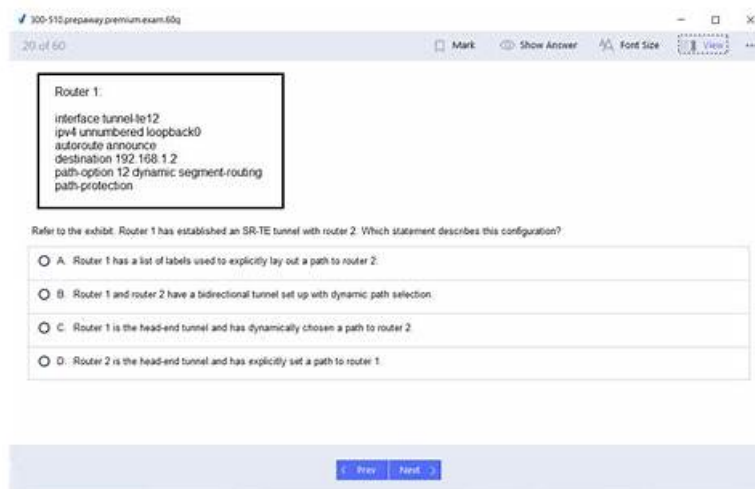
300-510.prepaway.premium.exam.60q

20 of 60

Mark Show Answer Font Size View

Router 1:

interface tunnel-te12
ipv4 unnumbered loopback0
autoroute announce
destination 192.168.1.2
path-option 12 dynamic segment-routing
path-protection

Refer to the exhibit. Router 1 has established an SR-TE tunnel with router 2. Which statement describes this configuration?

A. Router 1 has a list of labels used to explicitly lay out a path to router 2.

B. Router 1 and router 2 have a bidirectional tunnel set up with dynamic path selection.

C. Router 1 is the head-end tunnel and has dynamically chosen a path to router 2.

D. Router 2 is the head-end tunnel and has explicitly set a path to router 1.

< Prev Next >